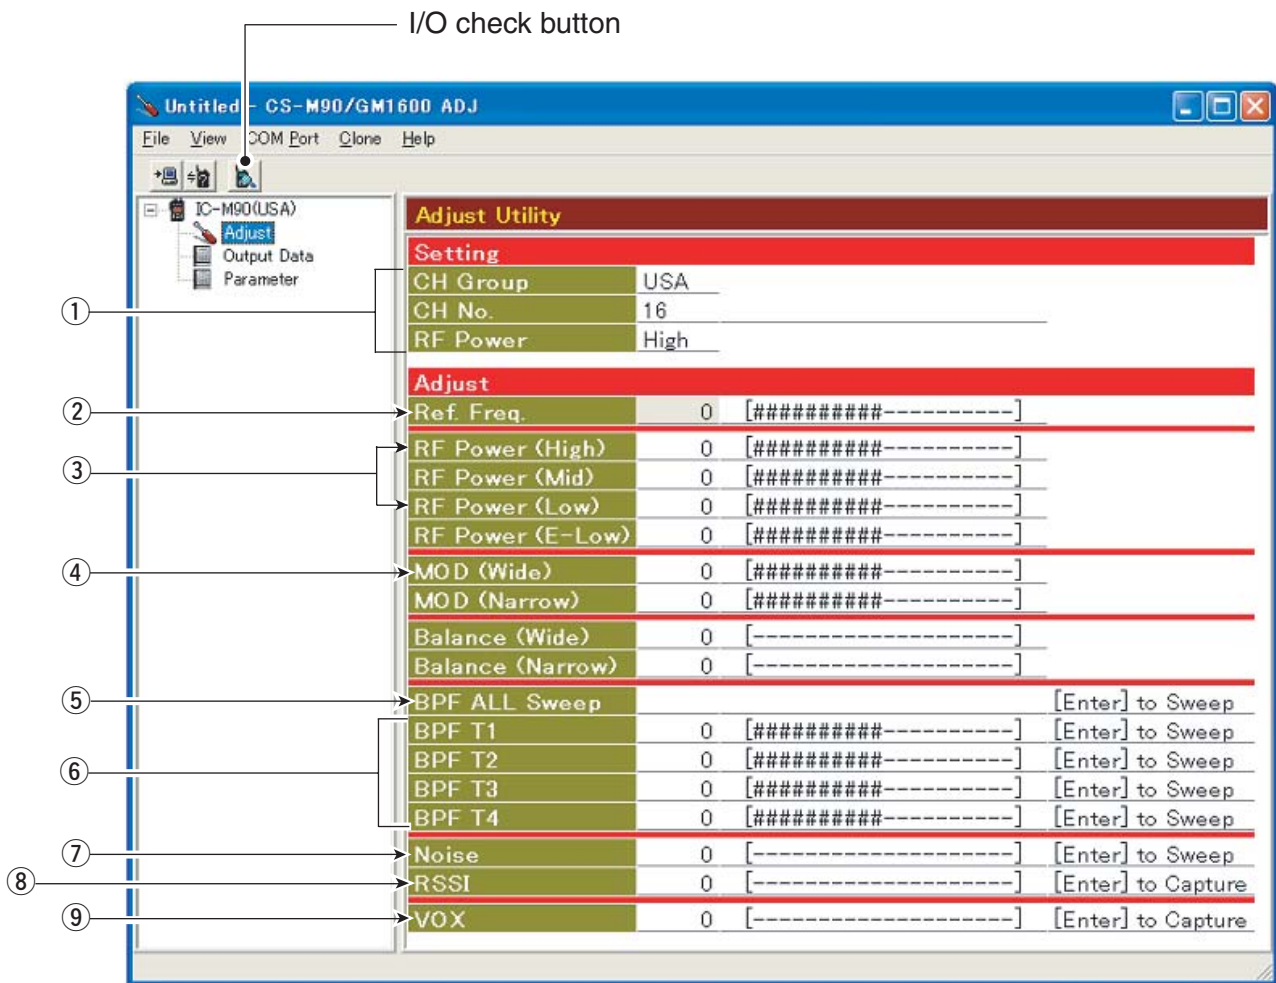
I/O check button

Untitled - CS-M90/GM1600 ADJ

File View COM Port Clone Help

IC-M90(USA)
Adjust
Output Data
Parameter

Adjust Utility

Setting

| CH Group | USA |
|---|---|
| CH No. | 16 |
| RF Power | High |

Adjust

| | | | |
|---|---|---|---|
| Ref. Freq. | 0 | [##########----------] | |
| RF Power (High) | 0 | [##########----------] | |
| RF Power (Mid) | 0 | [##########----------] | |
| RF Power (Low) | 0 | [##########----------] | |
| RF Power (E-Low) | 0 | [##########----------] | |
| MOD (Wide) | 0 | [##########----------] | |
| MOD (Narrow) | 0 | [##########----------] | |
| Balance (Wide) | 0 | [--------------------] | |
| Balance (Narrow) | 0 | [--------------------] | |
| BPF ALL Sweep | | | [Enter] to Sweep |
| BPF T1 | 0 | [##########----------] | [Enter] to Sweep |
| BPF T2 | 0 | [##########----------] | [Enter] to Sweep |
| BPF T3 | 0 | [##########----------] | [Enter] to Sweep |
| BPF T4 | 0 | [##########----------] | [Enter] to Sweep |
| Noise | 0 | [--------------------] | [Enter] to Sweep |
| RSSI | 0 | [--------------------] | [Enter] to Capture |
| VOX | 0 | [--------------------] | [Enter] to Capture |

①
②
③
④
⑤
⑥
⑦
⑧
⑨